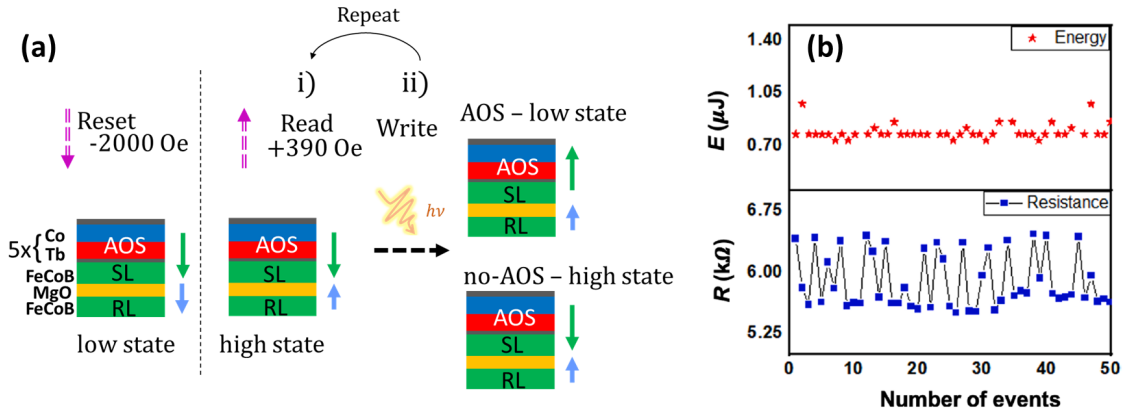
(a)

Repeat

i) ii)

Reset -2000 Oe

Read +390 Oe

Write

AOS – low state

$5\times\{$ Co Tb

AOS

FeCoB

SL

MgO

FeCoB

RL

low state

AOS

SL

RL

high state

$h\nu$

AOS

SL

RL

no-AOS – high state

AOS

SL

RL

(b)

Energy

1.40

1.05

0.70

$E$ ($\mu$J)

Resistance

6.75

6.00

5.25

$R$ (k$\Omega$)

0 10 20 30 40 50

Number of events